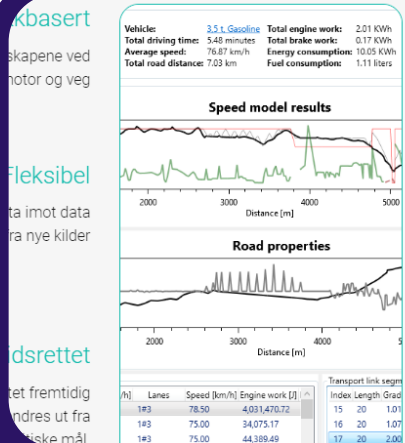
kbasert

skapene ved
motor og veg

Fleksibel

ta imot data
ra nye kilder

dsrettet

tet fremtidig
ndres ut fra
tiske mål

Vehicle: 3.5 t, Gasoline
Total driving time: 5.48 minutes
Average speed: 76.87 km/h
Total road distance: 7.03 km

Total engine work: 2.01 KWh
Total brake work: 0.17 KWh
Energy consumption: 10.05 KWh
Fuel consumption: 1.11 liters

Speed model results

2000 3000 4000 5000
Distance [m]

Road properties

2000 3000 4000 5000
Distance [m]

| /h] | Lanes | Speed [km/h] | Engine work [J] |
|---|---|---|---|
| | 1#3 | 78.50 | 4,031,470.72 |
| | 1#3 | 75.00 | 34,075.17 |
| | 1#3 | 75.00 | 44,389.49 |

Transport link segm

| Index | Length | Grad |
|---|---|---|
| 15 | 20 | 1.01 |
| 16 | 20 | 1.07 |
| 17 | 20 | 2.00 |